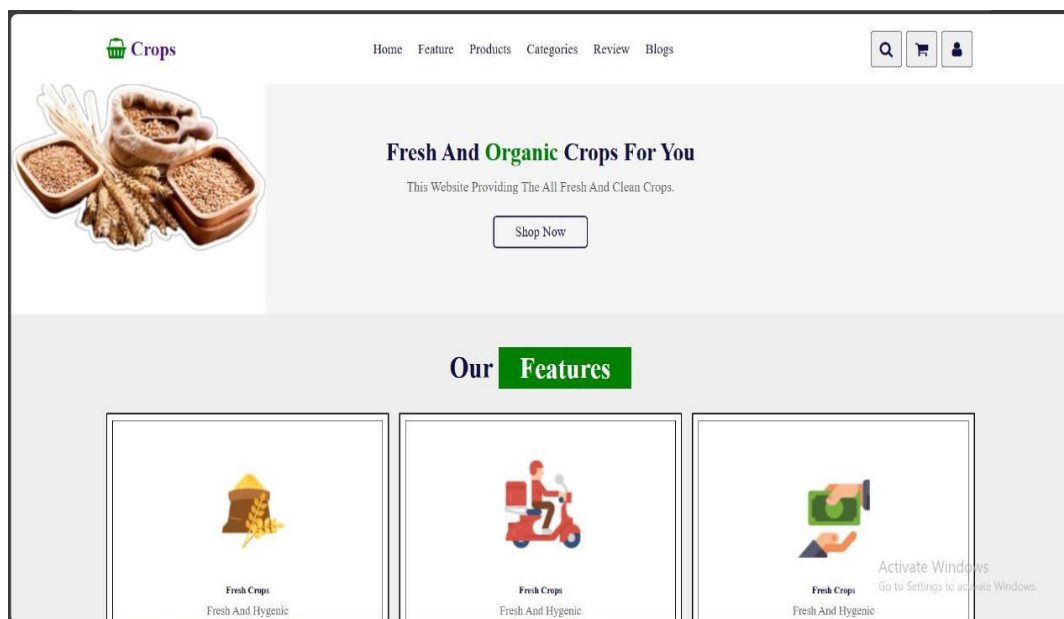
Crops

Home Feature Products Categories Review Blogs

Fresh And Organic Crops For You

This Website Providing The All Fresh And Clean Crops.

Shop Now

Our Features

Fresh Crops

Fresh And Hygenic

Fresh Crops

Fresh And Hygenic

Fresh Crops

Fresh And Hygenic

Activate Windows
Go to Settings to activate Windows.